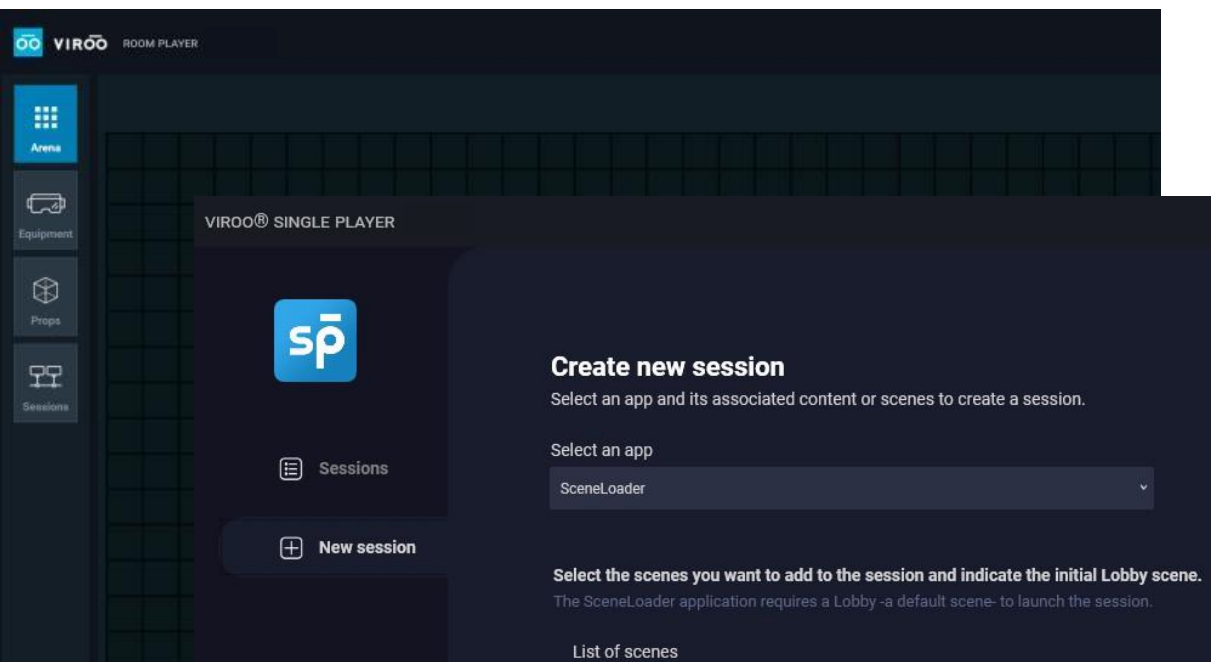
VIROO ROOM PLAYER

Arena

Equipment

Props

Sessions

VIROO® SINGLE PLAYER

sp̄

Sessions

New session

Create new session

Select an app and its associated content or scenes to create a session.

Select an app

SceneLoader

Select the scenes you want to add to the session and indicate the initial Lobby scene.

The SceneLoader application requires a Lobby -a default scene- to launch the session.

List of scenes